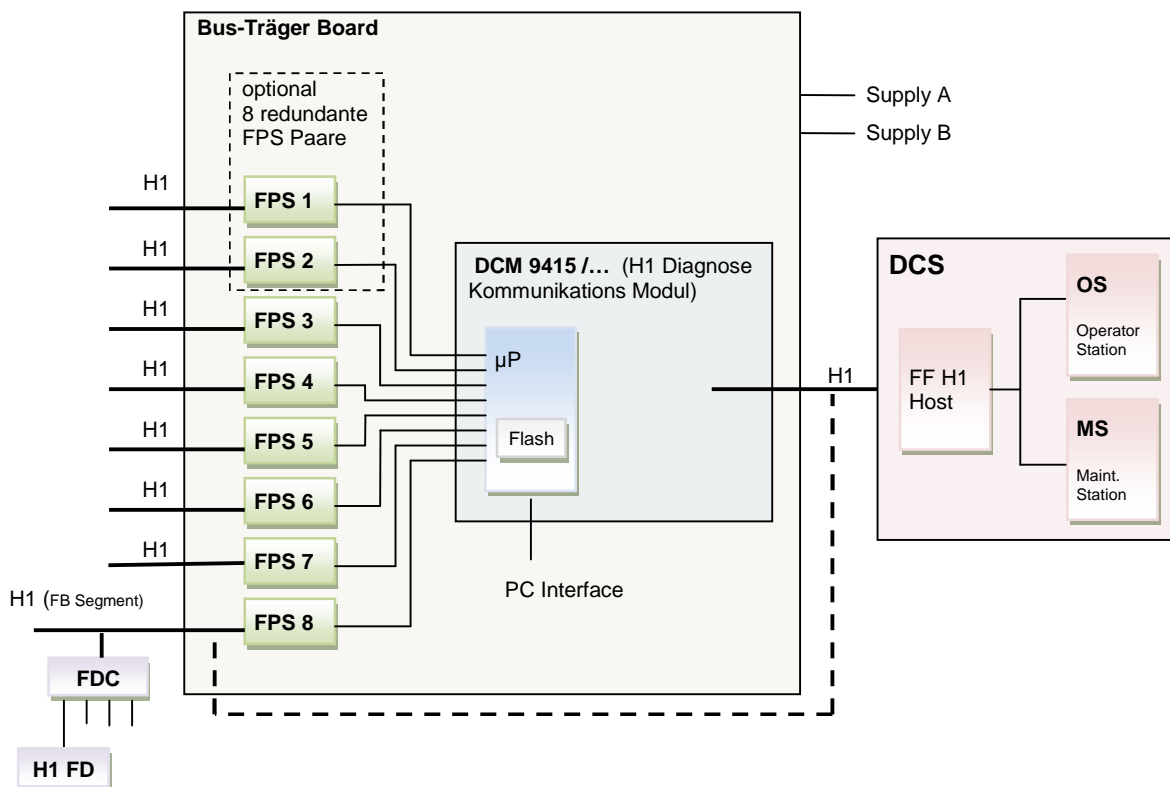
Bus-Träger Board

optional
8 redundante
FPS Paare

Supply A
Supply B

H1
FPS 1
H1
FPS 2
H1
FPS 3
H1
FPS 4
H1
FPS 5
H1
FPS 6
H1
FPS 7
H1 (FB Segment)
FPS 8

DCM 9415 /… (H1 Diagnose Kommunikations Modul)

µP
Flash

PC Interface

H1

DCS
FF H1 Host
OS
Operator Station
MS
Maint. Station

FDC
H1 FD